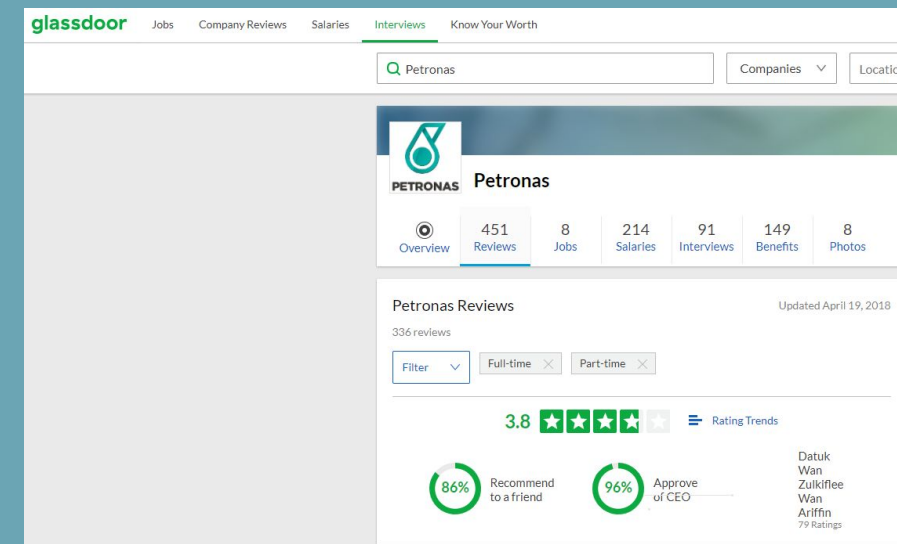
glassdoor Jobs Company Reviews Salaries Interviews Know Your Worth

Petronas

Companies

Locatio

PETRONAS

Petronas

Overview

451
Reviews

8
Jobs

214
Salaries

91
Interviews

149
Benefits

8
Photos

Petronas Reviews

Updated April 19, 2018

336 reviews

Filter

Full-time

Part-time

3.8

Rating Trends

86%
Recommend to a friend

96%
Approve of CEO

Datuk Wan Zulkiflee Wan Ariffin
79 Ratings